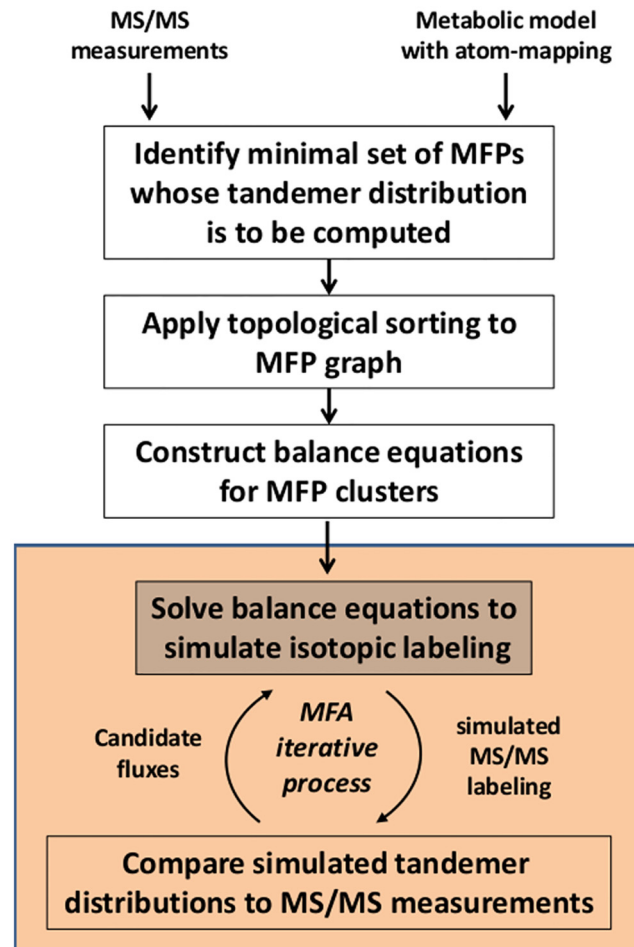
MS/MS measurements

Metabolic model with atom-mapping

Identify minimal set of MFPs whose tandemer distribution is to be computed

Apply topological sorting to MFP graph

Construct balance equations for MFP clusters

Solve balance equations to simulate isotopic labeling

Candidate fluxes

MFA iterative process

simulated MS/MS labeling

Compare simulated tandemer distributions to MS/MS measurements